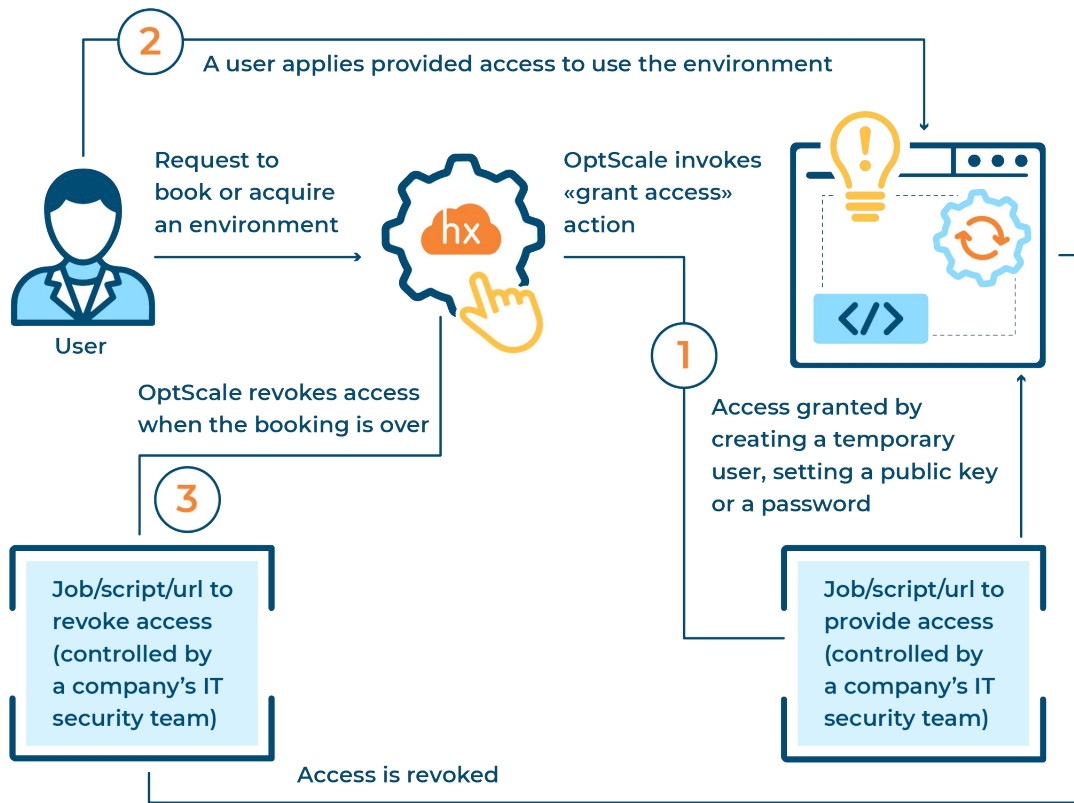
2

A user applies provided access to use the environment

User

Request to book or acquire an environment

hx

OptScale invokes «grant access» action

1

Access granted by creating a temporary user, setting a public key or a password

OptScale revokes access when the booking is over

3

Job/script/url to revoke access (controlled by a company's IT security team)

Job/script/url to provide access (controlled by a company's IT security team)

Access is revoked